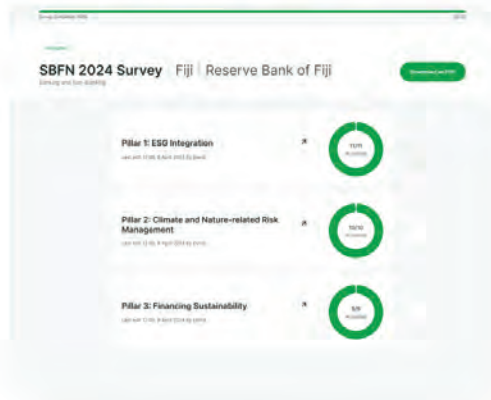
SBFN 2024 Survey | Fiji | Reserve Bank of Fiji

Banking and Non-Banking

Download as PDF

Pillar 1: ESG Integration

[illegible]

10/10

Pillar 2: Climate and Nature-related Risk Management

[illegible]

10/10

Pillar 3: Financing Sustainability

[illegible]

5/5